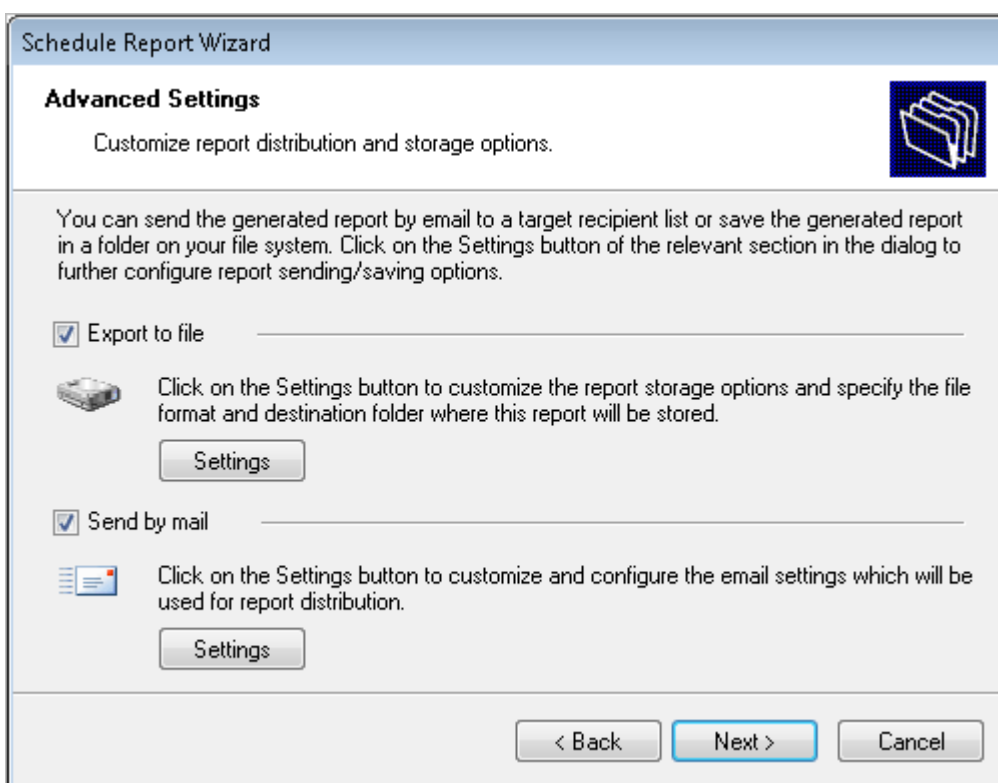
Schedule Report Wizard

Advanced Settings

Customize report distribution and storage options.

You can send the generated report by email to a target recipient list or save the generated report in a folder on your file system. Click on the Settings button of the relevant section in the dialog to further configure report sending/saving options.

Export to file

Click on the Settings button to customize the report storage options and specify the file format and destination folder where this report will be stored.

Settings

Send by mail

Click on the Settings button to customize and configure the email settings which will be used for report distribution.

Settings

< Back

Next >

Cancel